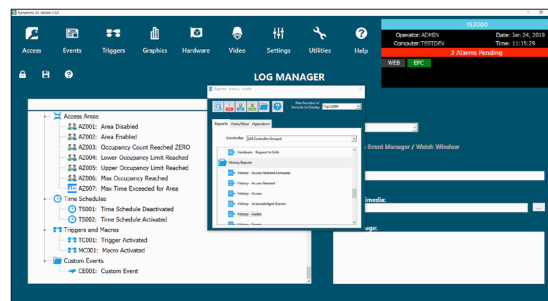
Symphonic UC Version 1.0.2

Access Events Triggers Graphics Hardware Video Settings Utilities Help

IS2000
Operator: ADMIN Date: Jan 24, 2019
Computer: TESTDEV Time: 11:15:29
3 Alarms Pending
WEB EPC

LOG MANAGER

Access Areas
AZ001: Area Disabled
AZ002: Area Enabled
AZ003: Occupancy Count Reached ZERO
AZ004: Lower Occupancy Limit Reached
AZ005: Upper Occupancy Limit Reached
AZ006: Max Occupancy Reached
AZ007: Max Time Exceeded for Area
Time Schedules
TS001: Time Schedule Deactivated
TS002: Time Schedule Activated
Triggers and Macros
TC001: Trigger Activated
MC001: Macro Activated
Custom Events
CE001: Custom Event

Reports - History - Audits
Max Number of Records to Display Top 1000
Reports Data/Size Operators
Controller [All Controller Groups]
Hardware - Request to Exit
History Reports
History - Access Granted Company
History - Access Granted
History - Access
History - Acknowledged Alarms
History - Audits

Event Manager / Watch Window
Media:
...
age: